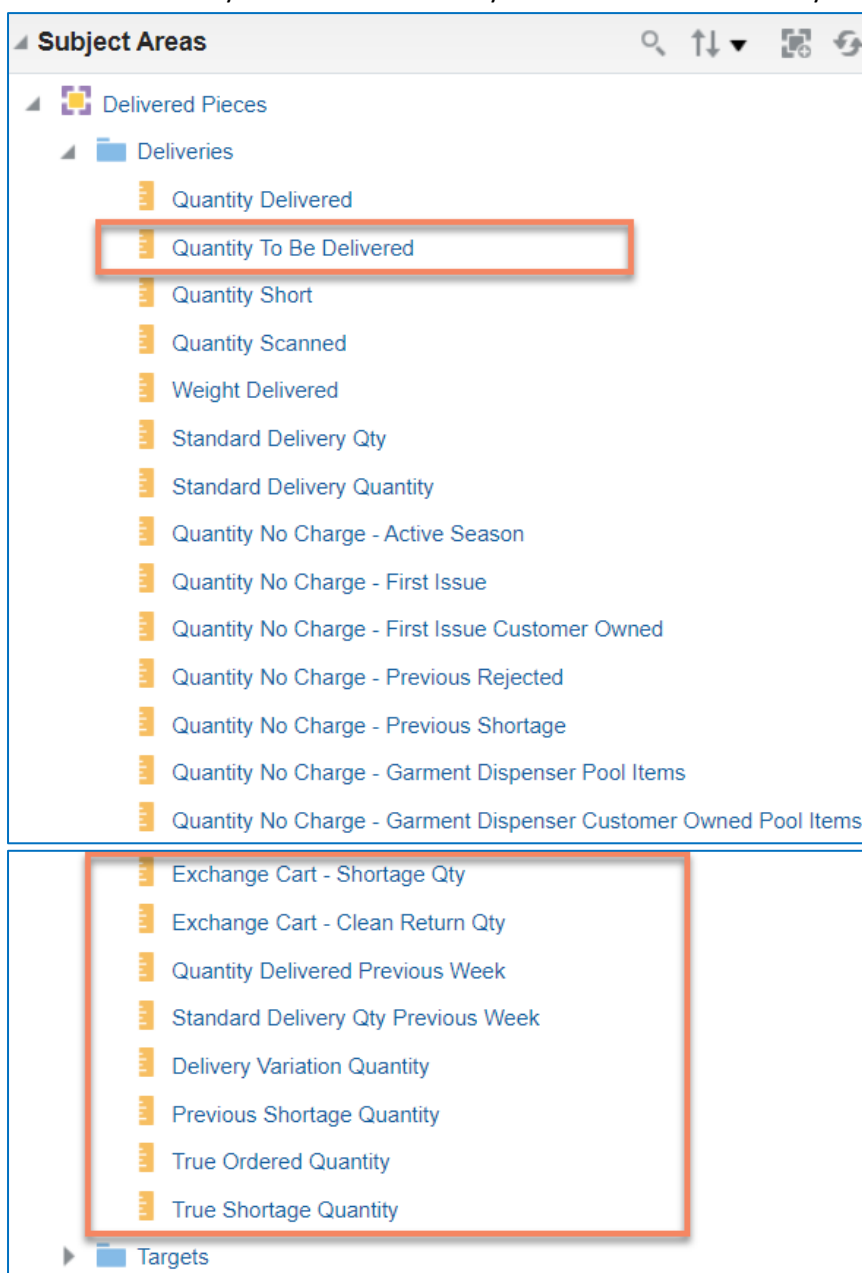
Subject Areas

Delivered Pieces

Deliveries

Quantity Delivered

Quantity To Be Delivered

Quantity Short

Quantity Scanned

Weight Delivered

Standard Delivery Qty

Standard Delivery Quantity

Quantity No Charge - Active Season

Quantity No Charge - First Issue

Quantity No Charge - First Issue Customer Owned

Quantity No Charge - Previous Rejected

Quantity No Charge - Previous Shortage

Quantity No Charge - Garment Dispenser Pool Items

Quantity No Charge - Garment Dispenser Customer Owned Pool Items

Exchange Cart - Shortage Qty

Exchange Cart - Clean Return Qty

Quantity Delivered Previous Week

Standard Delivery Qty Previous Week

Delivery Variation Quantity

Previous Shortage Quantity

True Ordered Quantity

True Shortage Quantity

Targets